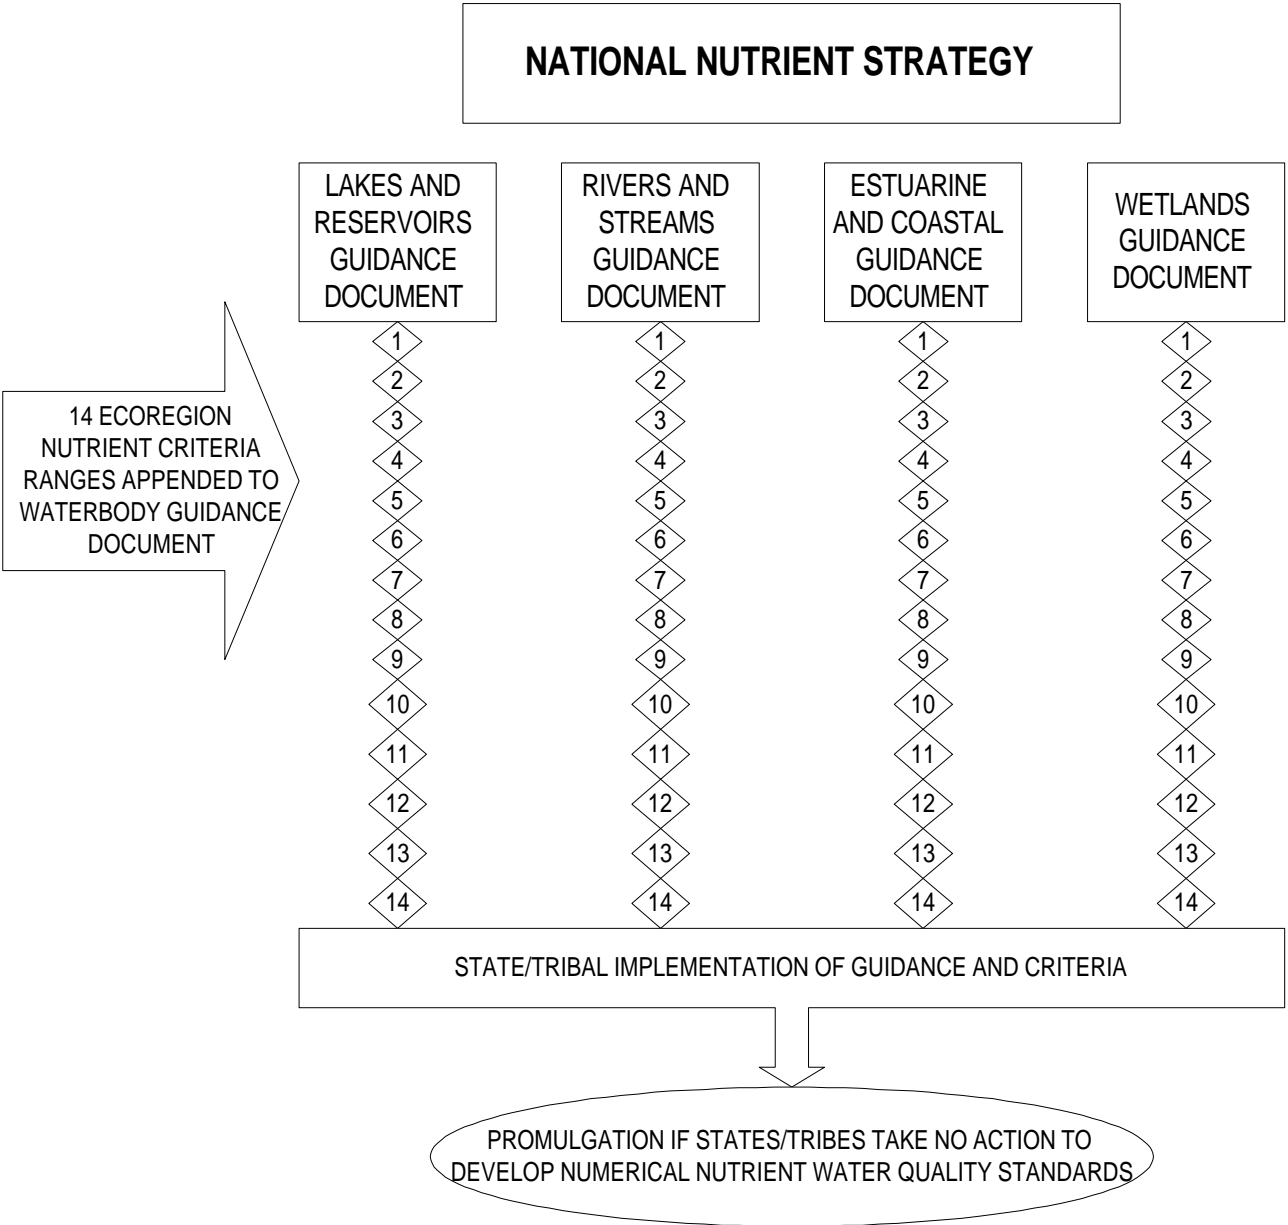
NATIONAL NUTRIENT STRATEGY

LAKES AND RESERVOIRS GUIDANCE DOCUMENT

RIVERS AND STREAMS GUIDANCE DOCUMENT

ESTUARINE AND COASTAL GUIDANCE DOCUMENT

WETLANDS GUIDANCE DOCUMENT

14 ECOREGION NUTRIENT CRITERIA RANGES APPENDED TO WATERBODY GUIDANCE DOCUMENT

1 2 3 4 5 6 7 8 9 10 11 12 13 14

1 2 3 4 5 6 7 8 9 10 11 12 13 14

1 2 3 4 5 6 7 8 9 10 11 12 13 14

1 2 3 4 5 6 7 8 9 10 11 12 13 14

STATE/TRIBAL IMPLEMENTATION OF GUIDANCE AND CRITERIA

PROMULGATION IF STATES/TRIBES TAKE NO ACTION TO DEVELOP NUMERICAL NUTRIENT WATER QUALITY STANDARDS